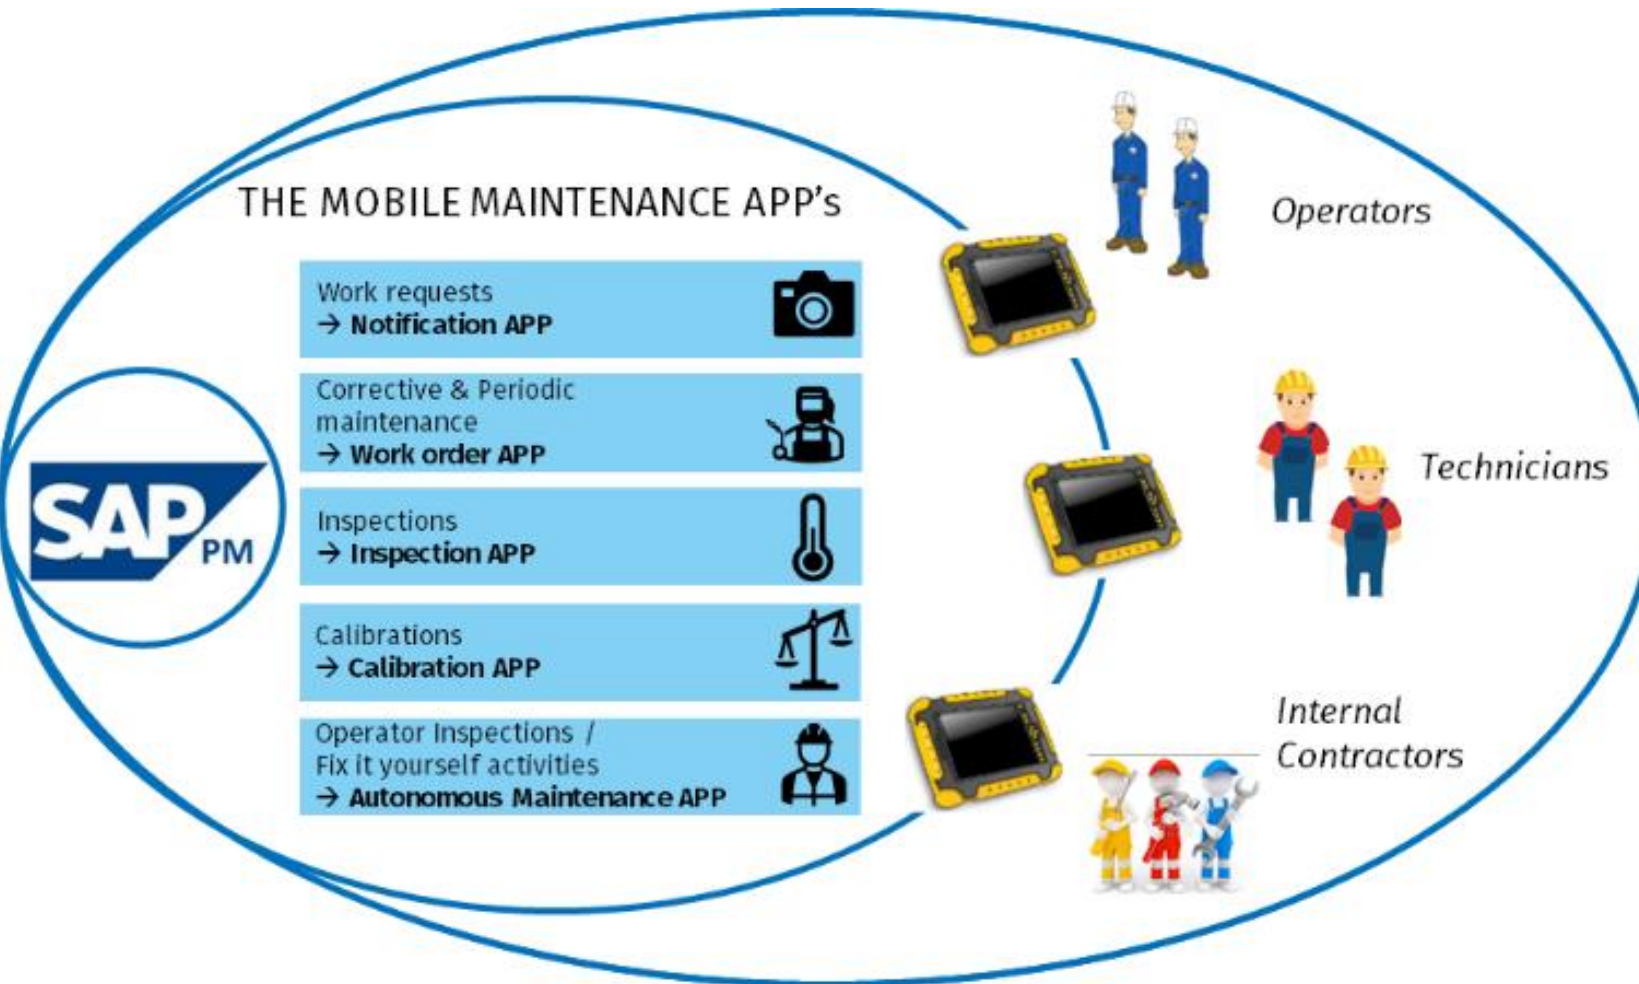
THE MOBILE MAINTENANCE APP's

Work requests
→ **Notification APP**

Corrective & Periodic maintenance
→ **Work order APP**

Inspections
→ **Inspection APP**

Calibrations
→ **Calibration APP**

Operator Inspections / Fix it yourself activities
→ **Autonomous Maintenance APP**

SAP PM

Operators

Technicians

Internal Contractors